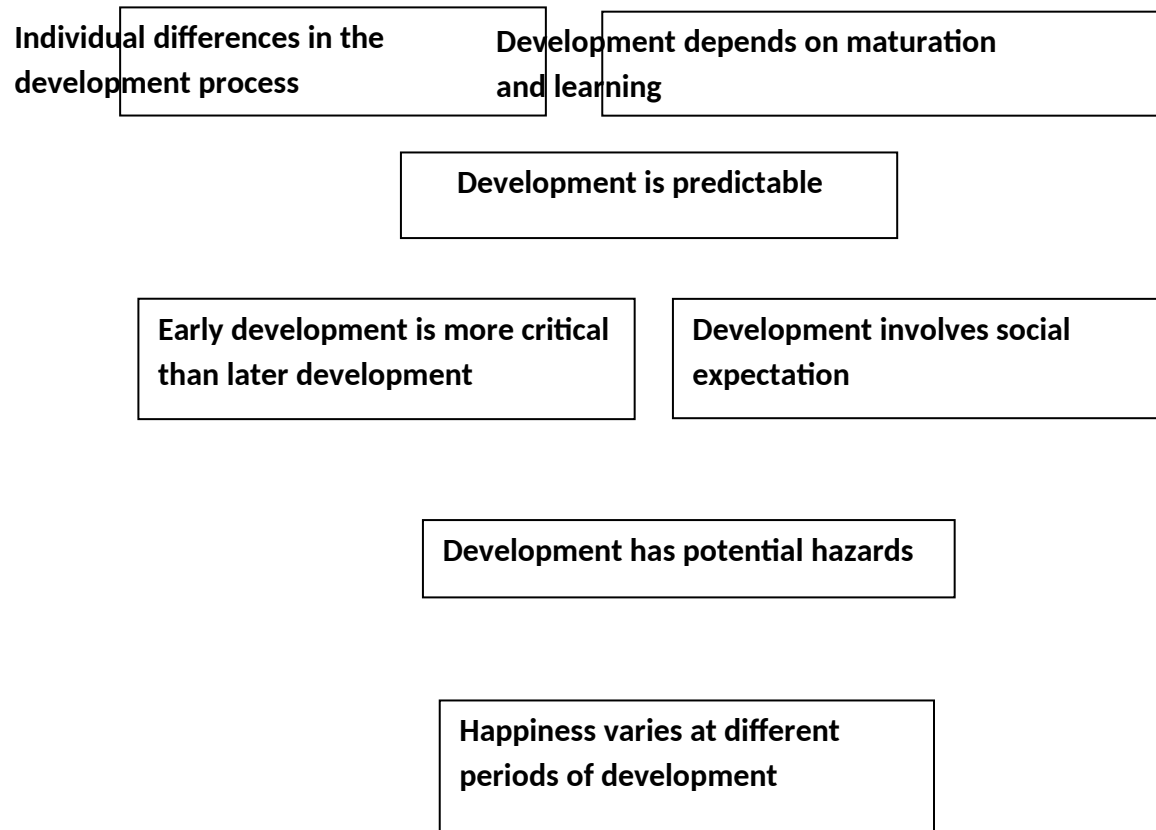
Individual differences in the development process

Development depends on maturation and learning

Development is predictable

Early development is more critical than later development

Development involves social expectation

Development has potential hazards

Happiness varies at different periods of development